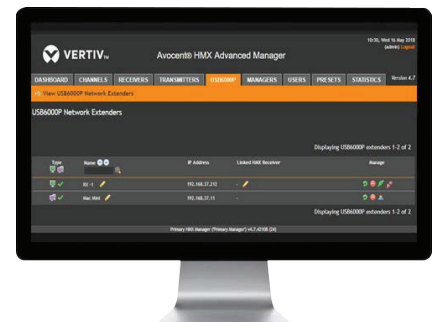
VERTIV

Avocent® HMX Advanced Manager

10:30, Wed 16 May 2018
(admin) Logout

DASHBOARD CHANNELS RECEIVERS TRANSMITTERS USB6000P MANAGERS USERS PRESETS STATISTICS Version 4.7

View USB6000P Network Extenders

USB6000P Network Extenders

Displaying USB6000P extenders 1-2 of 2

| Type | Name | IP Address | Linked HMX Receiver | Manage |
|---|---|---|---|---|
| | RX -1 | 192.168.37.212 | - | |
| | Mac Mini | 192.168.37.11 | - | |

Displaying USB6000P extenders 1-2 of 2

Primary HMX Manager ("Primary Manager") v4.7.42108 (24)